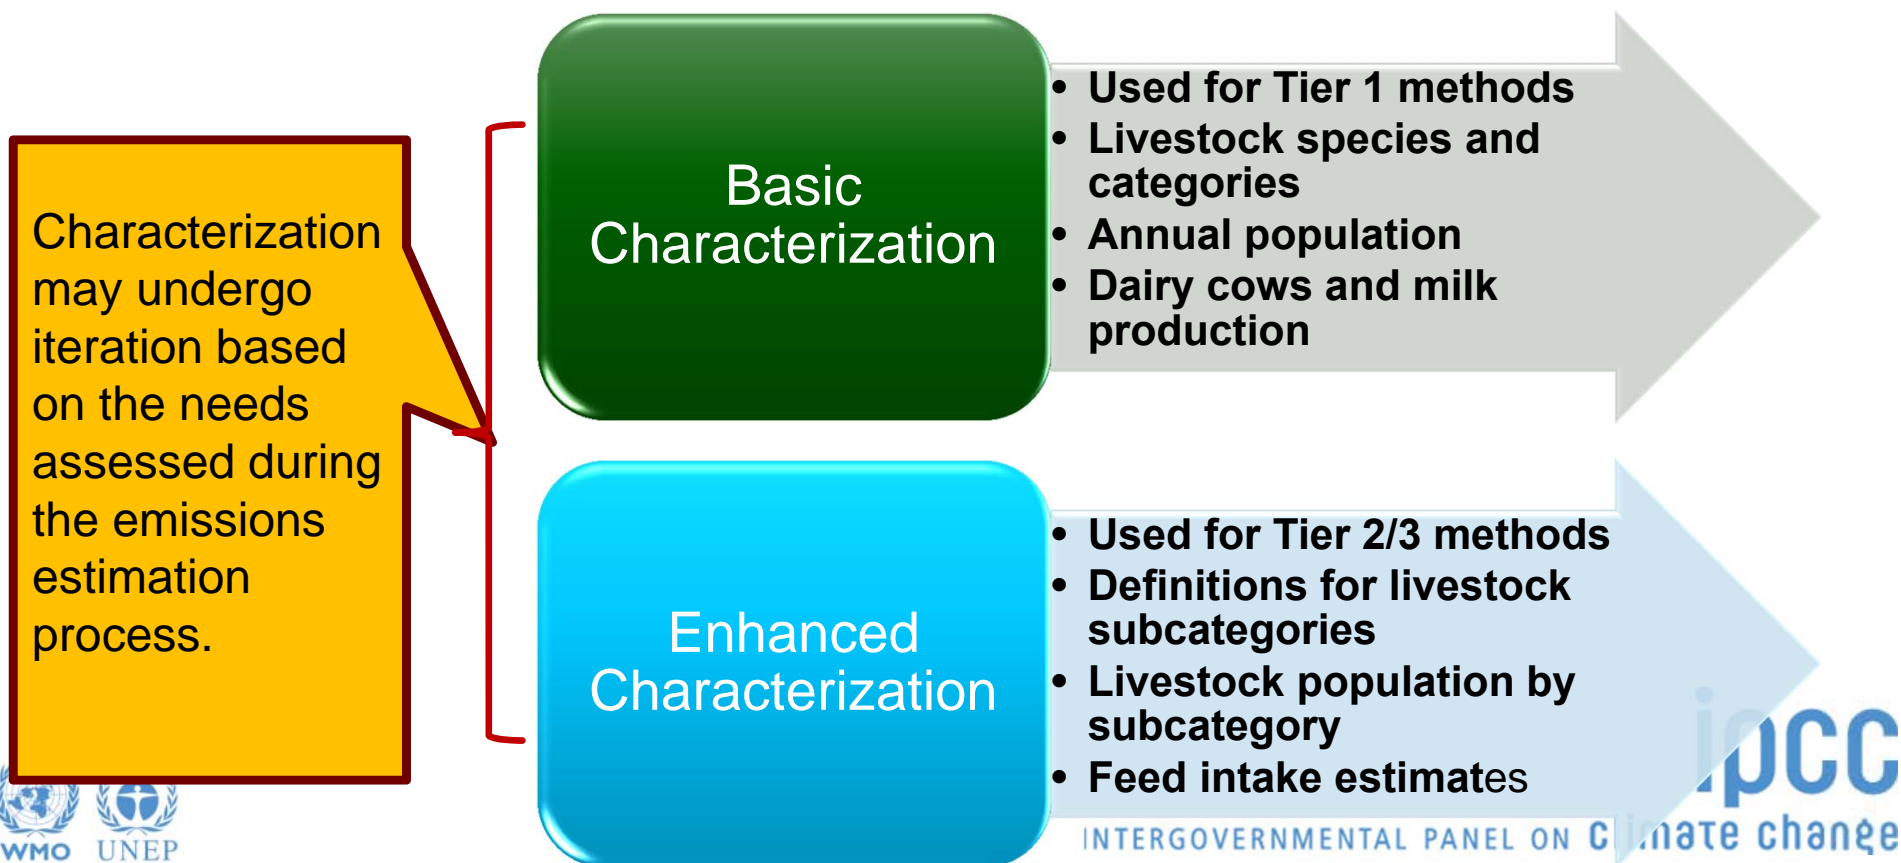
Characterization may undergo iteration based on the needs assessed during the emissions estimation process.

Basic Characterization

- Used for Tier 1 methods
- Livestock species and categories
- Annual population
- Dairy cows and milk production

Enhanced Characterization

- Used for Tier 2/3 methods
- Definitions for livestock subcategories
- Livestock population by subcategory
- Feed intake estimates

WMO UNEP

ipcc
INTERGOVERNMENTAL PANEL ON C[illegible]mate change